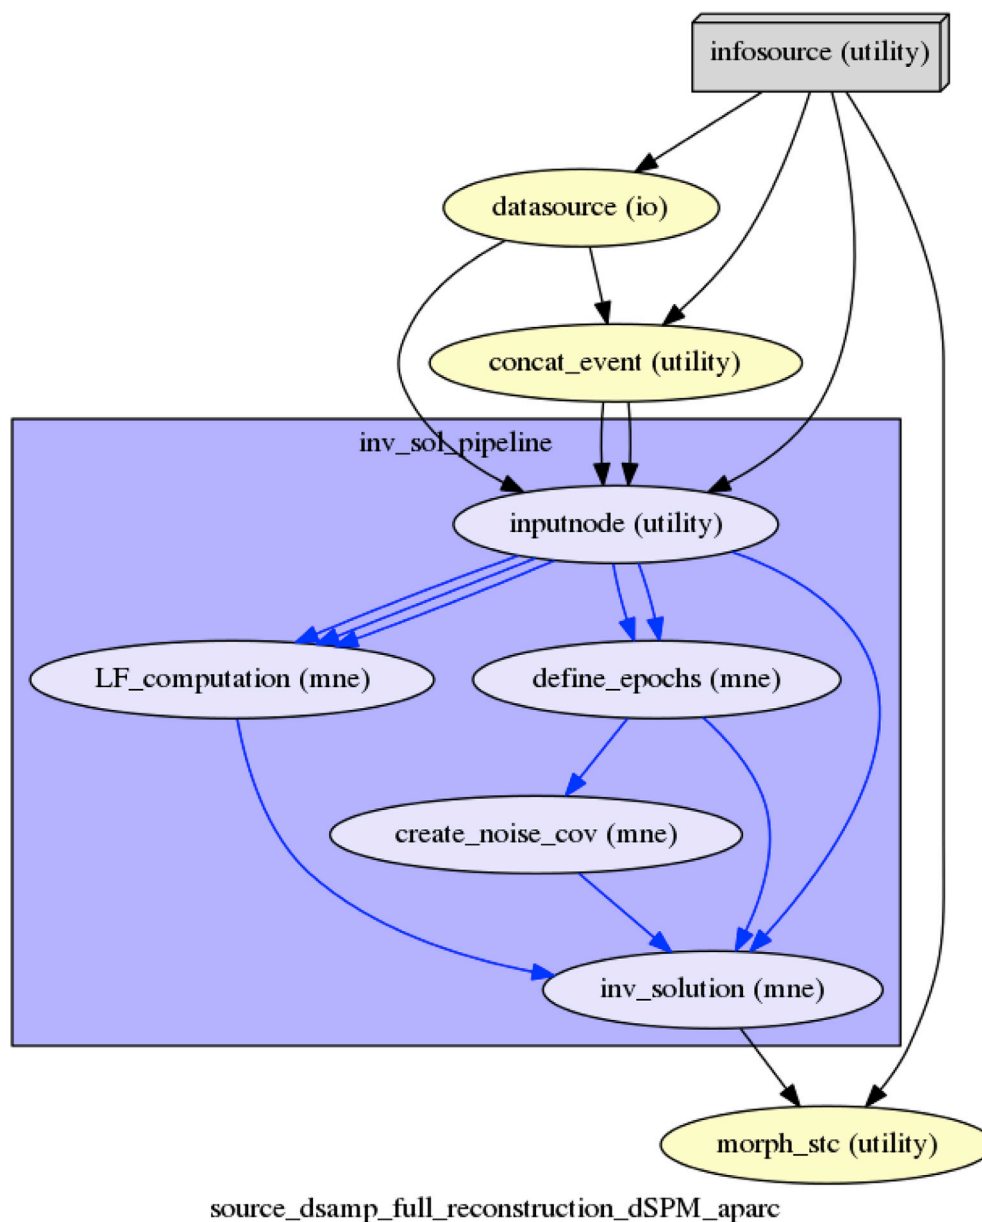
infosource (utility)

datasource (io)

concat_event (utility)

inv_sol_pipeline

inputnode (utility)

LF_computation (mne)

define_epochs (mne)

create_noise_cov (mne)

inv_solution (mne)

morph_stc (utility)

source_dsamp_full_reconstruction_dSPM_aparc